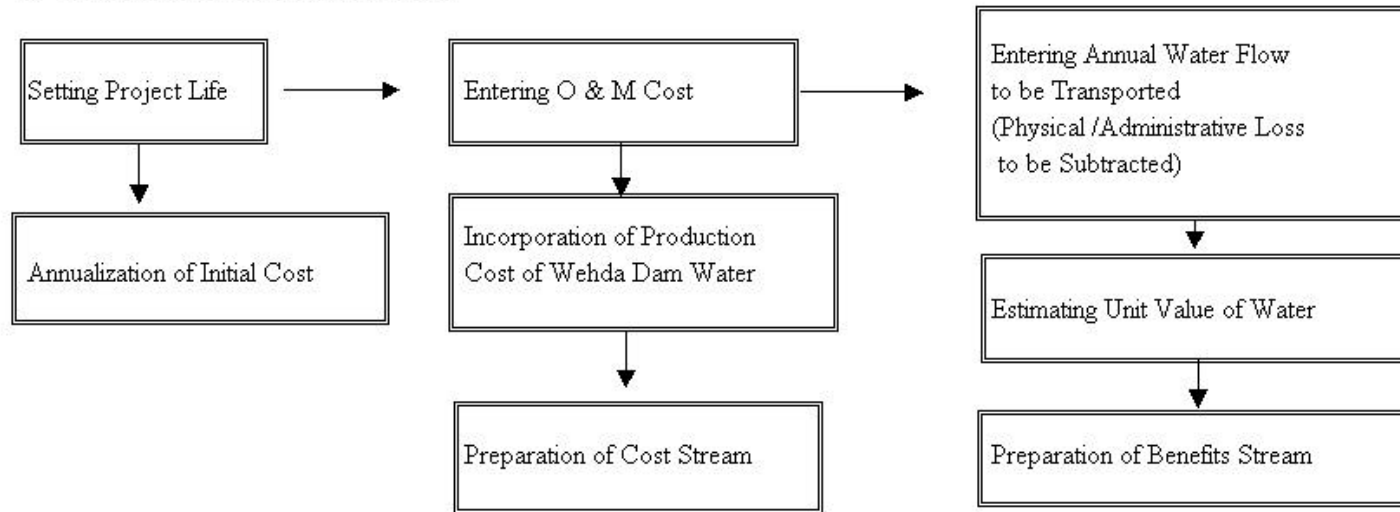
Setting Project Life

Annualization of Initial Cost

Entering O & M Cost

Incorporation of Production Cost of Wehda Dam Water

Preparation of Cost Stream

Entering Annual Water Flow to be Transported (Physical /Administrative Loss to be Subtracted)

Estimating Unit Value of Water

Preparation of Benefits Stream